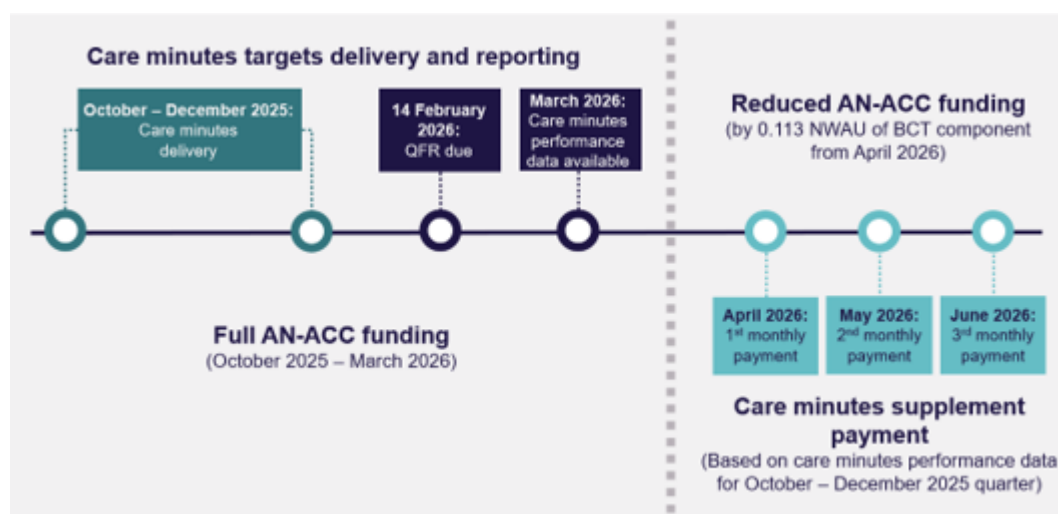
Care minutes targets delivery and reporting

October – December 2025:
Care minutes delivery

14 February 2026:
QFR due

March 2026:
Care minutes performance data available

Reduced AN-ACC funding
(by 0.113 NWAU of BCT component from April 2026)

Full AN-ACC funding
(October 2025 – March 2026)

April 2026:
1st monthly payment

May 2026:
2nd monthly payment

June 2026:
3rd monthly payment

Care minutes supplement payment
(Based on care minutes performance data for October – December 2025 quarter)